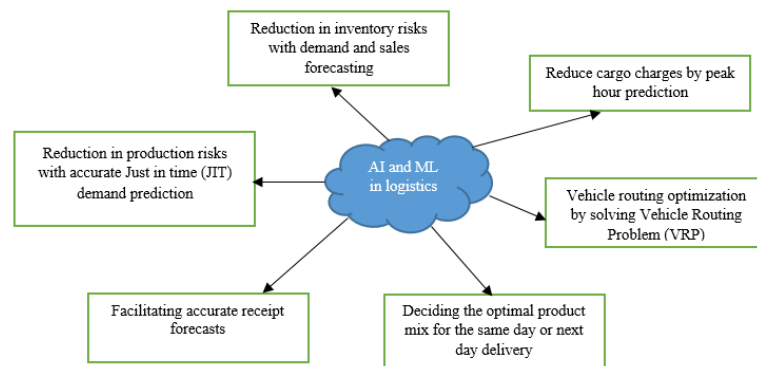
Reduction in inventory risks with demand and sales forecasting

Reduce cargo charges by peak hour prediction

Reduction in production risks with accurate Just in time (JIT) demand prediction

AI and ML in logistics

Vehicle routing optimization by solving Vehicle Routing Problem (VRP)

Facilitating accurate receipt forecasts

Deciding the optimal product mix for the same day or next day delivery